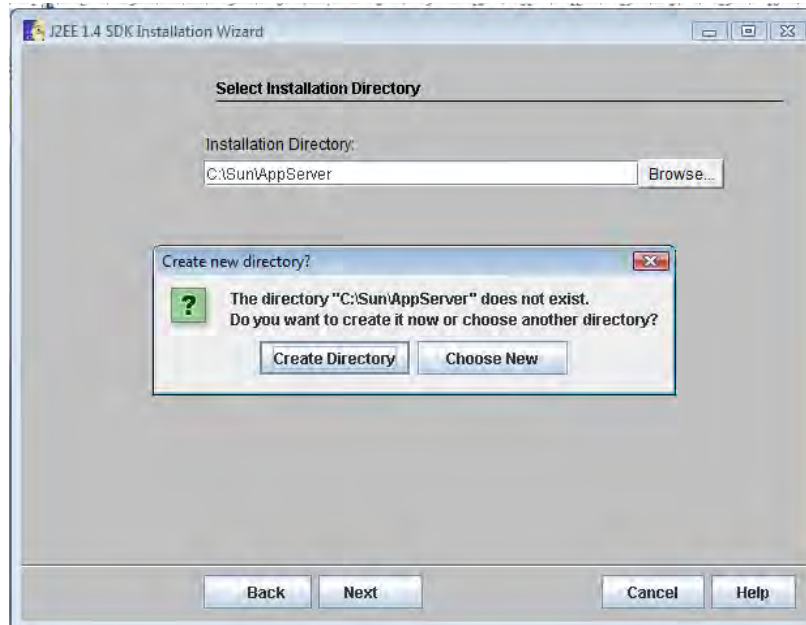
J2EE 1.4 SDK Installation Wizard

Select Installation Directory

Installation Directory:

C:\Sun\AppServer

Browse...

Create new directory?

?

The directory "C:\Sun\AppServer" does not exist.
Do you want to create it now or choose another directory?

Create Directory

Choose New

Back

Next

Cancel

Help